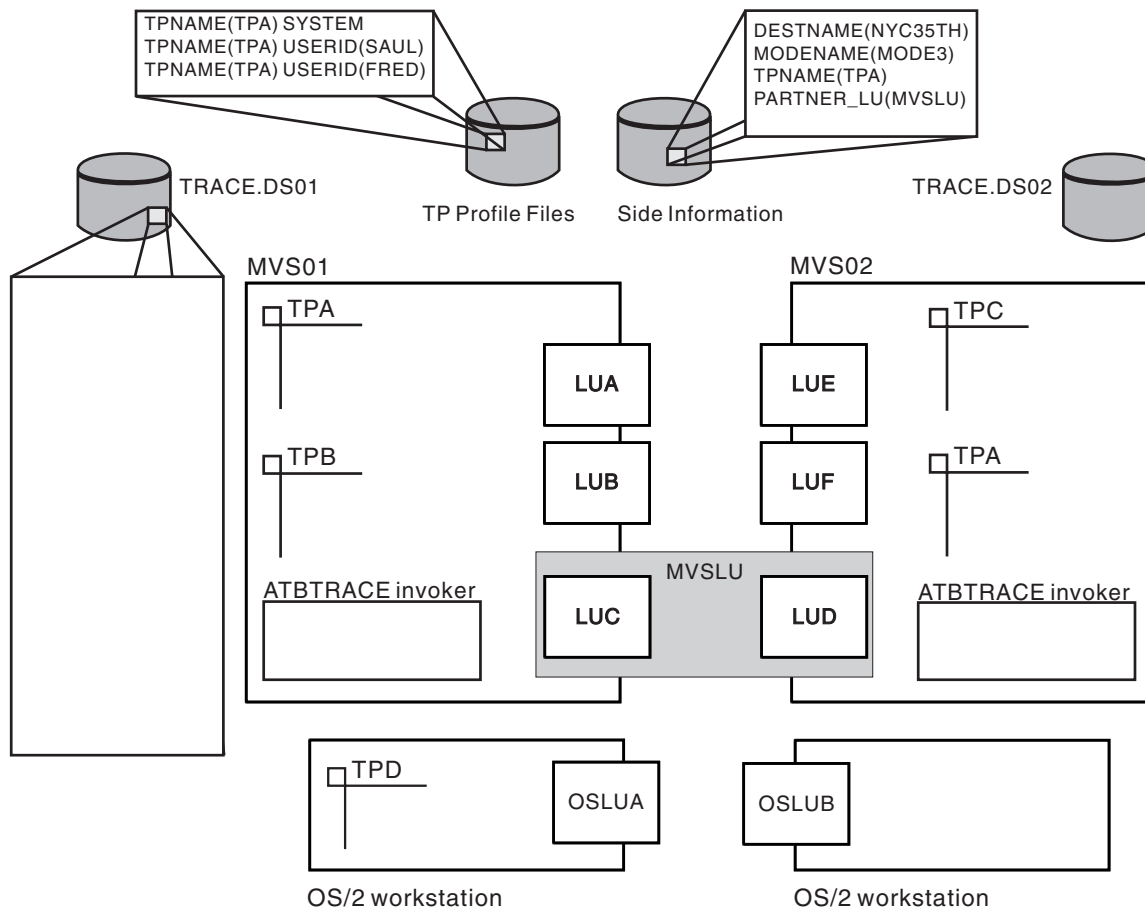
TPNAME(TPA) SYSTEM
TPNAME(TPA) USERID(SAUL)
TPNAME(TPA) USERID(FRED)

DESTNAME(NYC35TH)
MODENAME(MODE3)
TPNAME(TPA)
PARTNER_LU(MVSLU)

TRACE.DS01

TP Profile Files

Side Information

TRACE.DS02

MVS01

MVS02

TPA

LUA

LUE

TPC

TPB

LUB

LUF

TPA

MVSLU

ATBTRACE invoker

LUC

LUD

ATBTRACE invoker

TPD

OSLUA

OSLUB

OS/2 workstation

OS/2 workstation